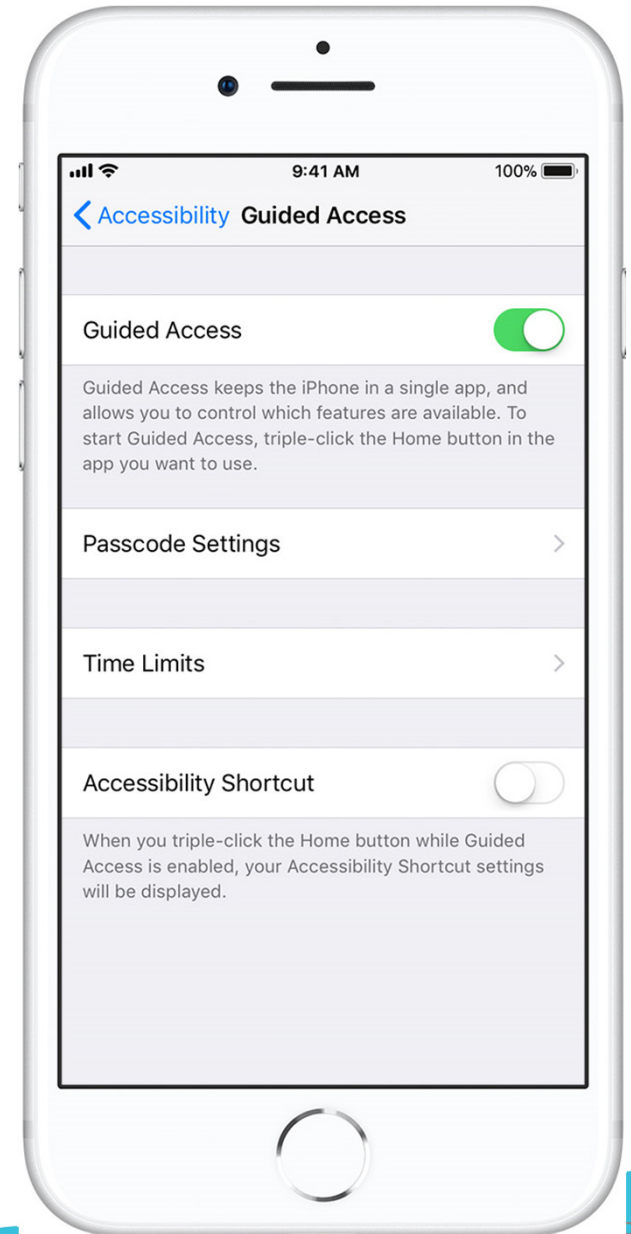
9:41 AM
100%

Accessibility Guided Access

Guided Access

Guided Access keeps the iPhone in a single app, and allows you to control which features are available. To start Guided Access, triple-click the Home button in the app you want to use.

Passcode Settings

Time Limits

Accessibility Shortcut

When you triple-click the Home button while Guided Access is enabled, your Accessibility Shortcut settings will be displayed.